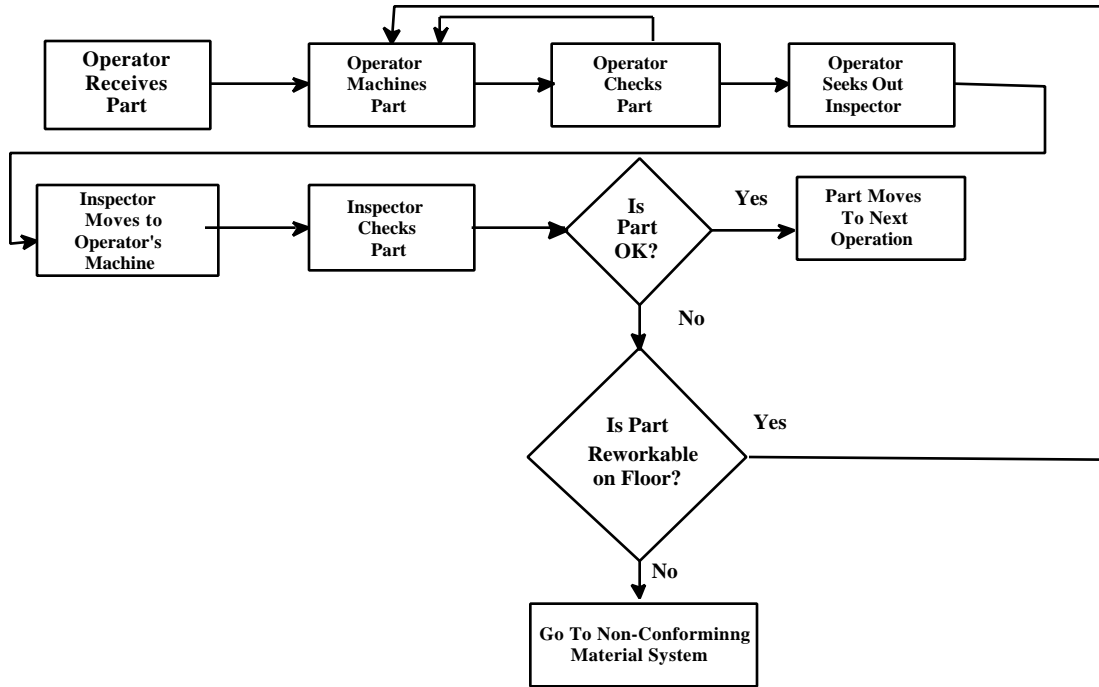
Operator Receives Part

Operator Machines Part

Operator Checks Part

Operator Seeks Out Inspector

Inspector Moves to Operator's Machine

Inspector Checks Part

Is Part OK?

Yes

Part Moves To Next Operation

No

Is Part Reworkable on Floor?

Yes

No

Go To Non-Conforminng Material System